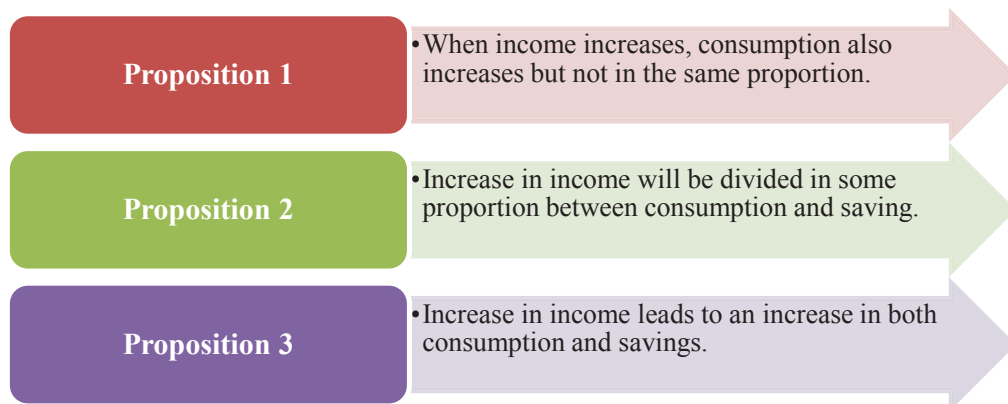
Proposition 1

• When income increases, consumption also increases but not in the same proportion.

Proposition 2

• Increase in income will be divided in some proportion between consumption and saving.

Proposition 3

• Increase in income leads to an increase in both consumption and savings.